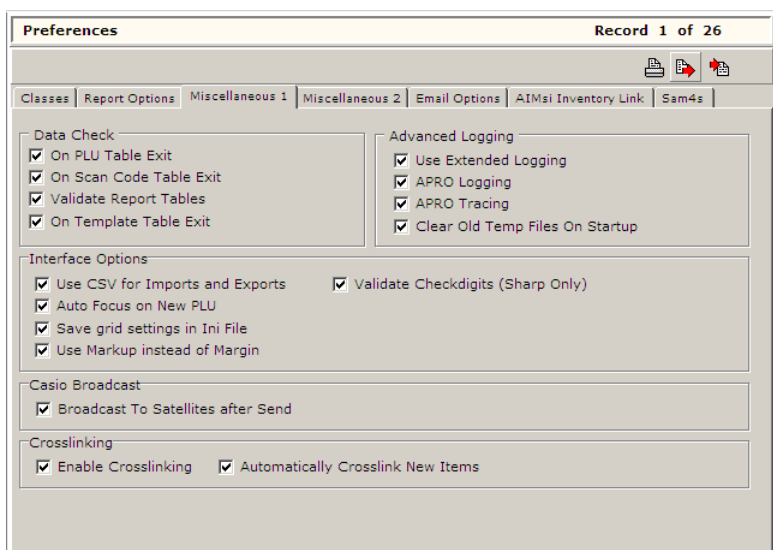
Preferences

Record 1 of 26

Classes | Report Options | Miscellaneous 1 | Miscellaneous 2 | Email Options | AIMsi Inventory Link | Sam4s

Data Check
☑ On PLU Table Exit
☑ On Scan Code Table Exit
☑ Validate Report Tables
☑ On Template Table Exit

Advanced Logging
☑ Use Extended Logging
☑ APRO Logging
☑ APRO Tracing
☑ Clear Old Temp Files On Startup

Interface Options
☑ Use CSV for Imports and Exports
☑ Auto Focus on New PLU
☑ Save grid settings in Ini File
☑ Use Markup instead of Margin
☑ Validate Checkdigits (Sharp Only)

Casio Broadcast
☑ Broadcast To Satellites after Send

Crosslinking
☑ Enable Crosslinking
☑ Automatically Crosslink New Items